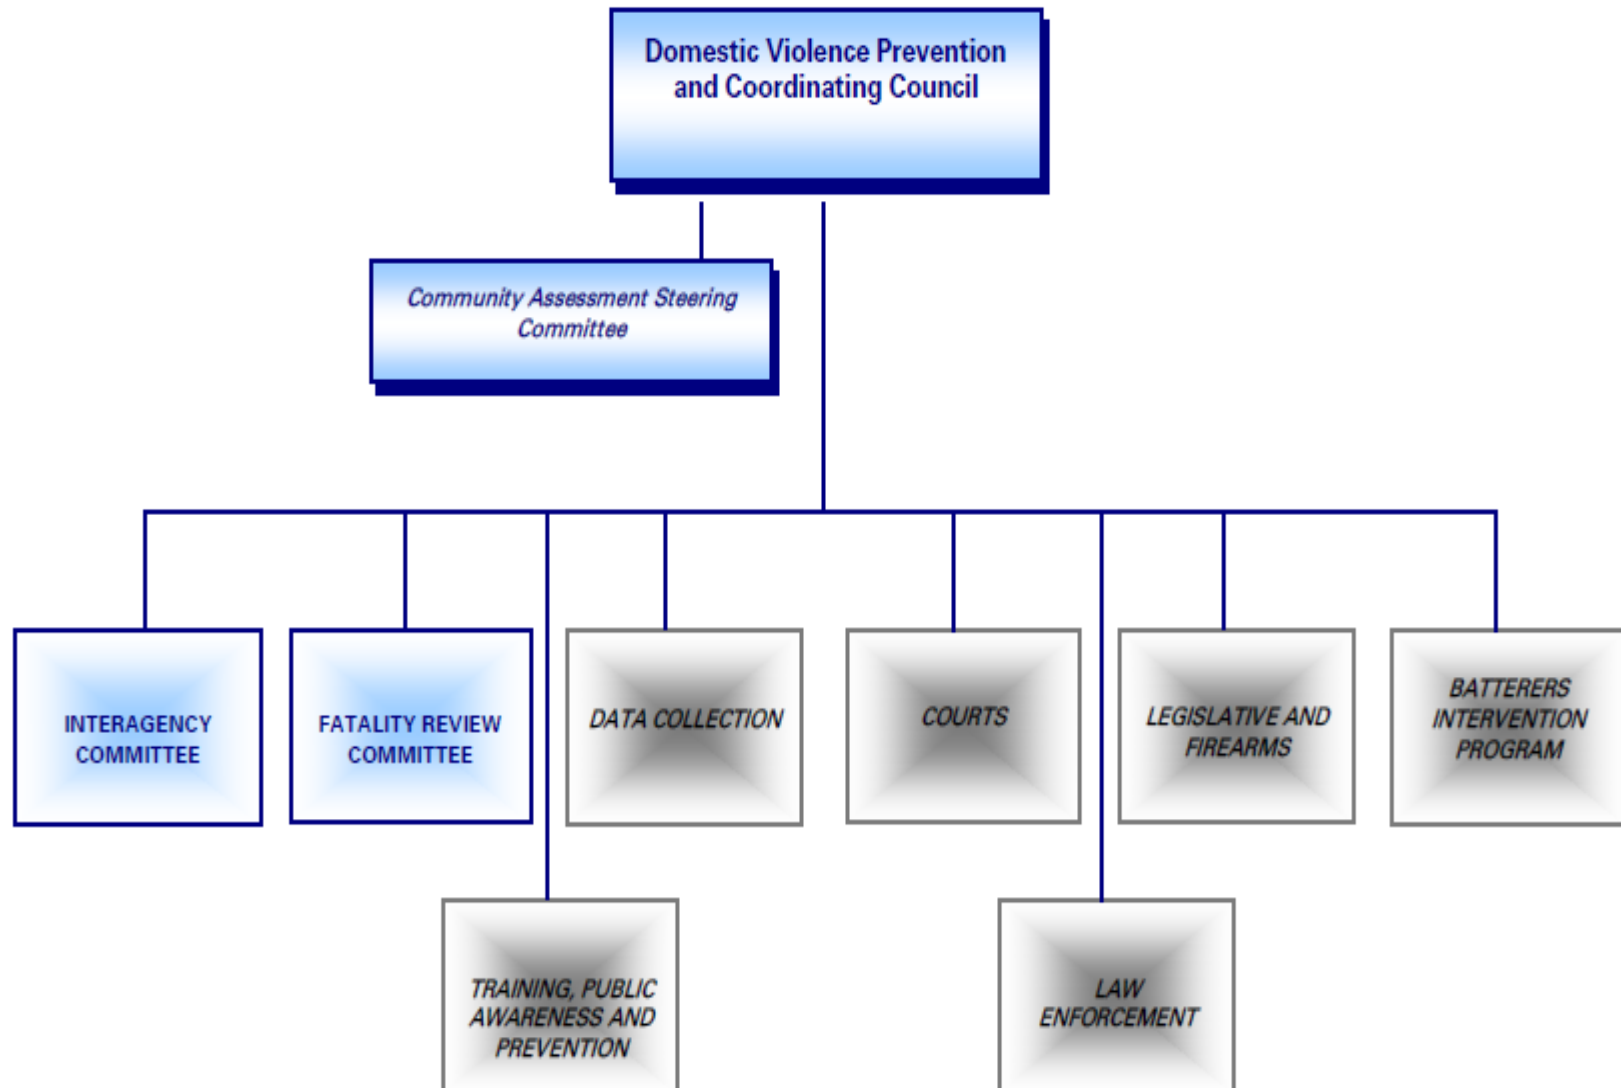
Domestic Violence Prevention and Coordinating Council

Community Assessment Steering Committee

INTERAGENCY COMMITTEE

FATALITY REVIEW COMMITTEE

DATA COLLECTION

COURTS

LEGISLATIVE AND FIREARMS

BATTERERS INTERVENTION PROGRAM

TRAINING, PUBLIC AWARENESS AND PREVENTION

LAW ENFORCEMENT